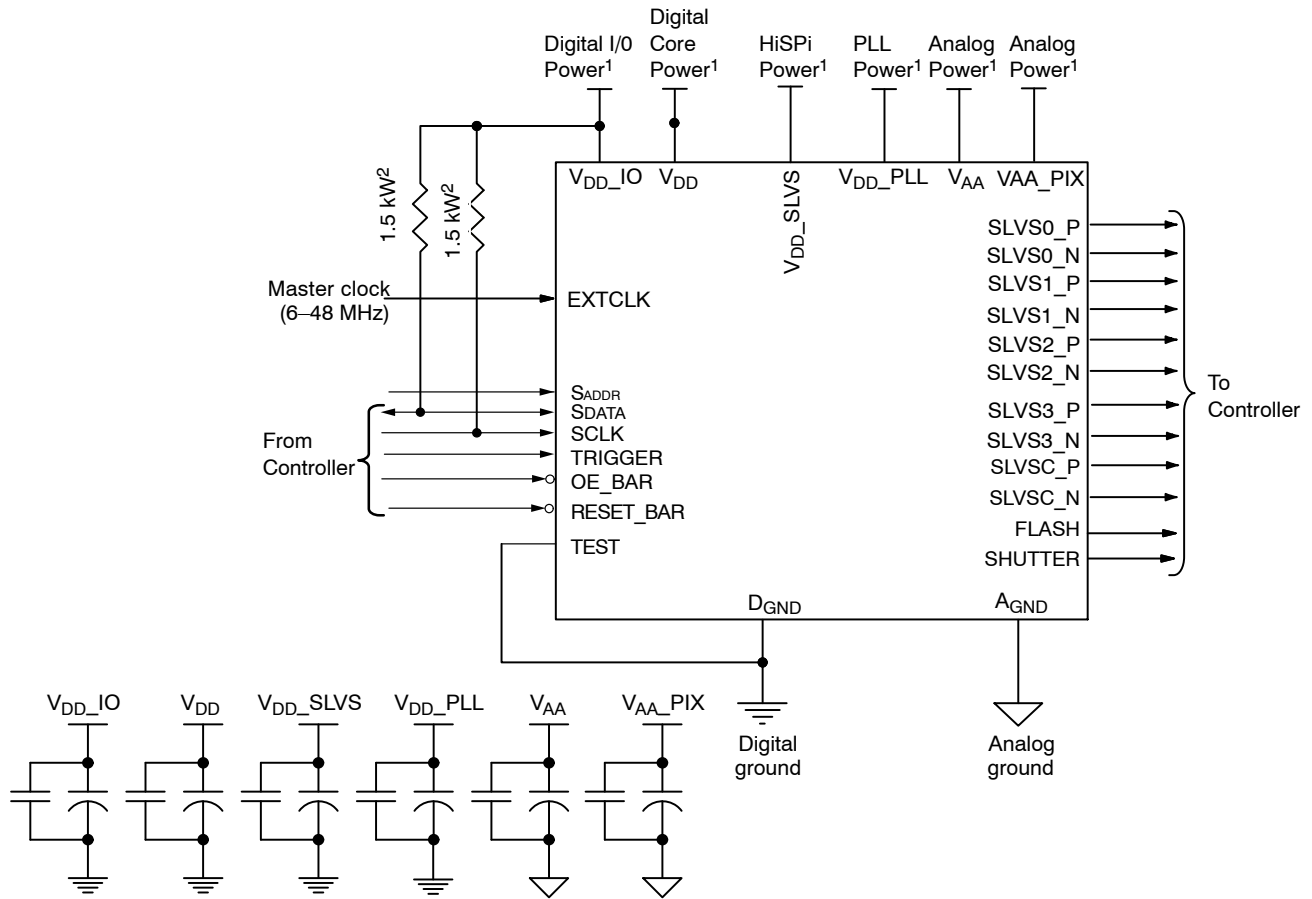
Digital I/0 Power$^1$

Digital Core Power$^1$

HiSPi Power$^1$

PLL Power$^1$

Analog Power$^1$

Analog Power$^1$

$V_{DD}$_IO $V_{DD}$ $V_{DD}$_SLVS $V_{DD}$_PLL $V_{AA}$ VAA_PIX

1.5 kW$^2$

1.5 kW$^2$

Master clock (6–48 MHz)

EXTCLK

SADDR
SDATA
SCLK
TRIGGER
OE_BAR
RESET_BAR
TEST

From Controller

SLVS0_P
SLVS0_N
SLVS1_P
SLVS1_N
SLVS2_P
SLVS2_N
SLVS3_P
SLVS3_N
SLVSC_P
SLVSC_N
FLASH
SHUTTER

To Controller

$D_{GND}$

$A_{GND}$

Digital ground

Analog ground

$V_{DD}$_IO $V_{DD}$ $V_{DD}$_SLVS $V_{DD}$_PLL $V_{AA}$ $V_{AA}$_PIX